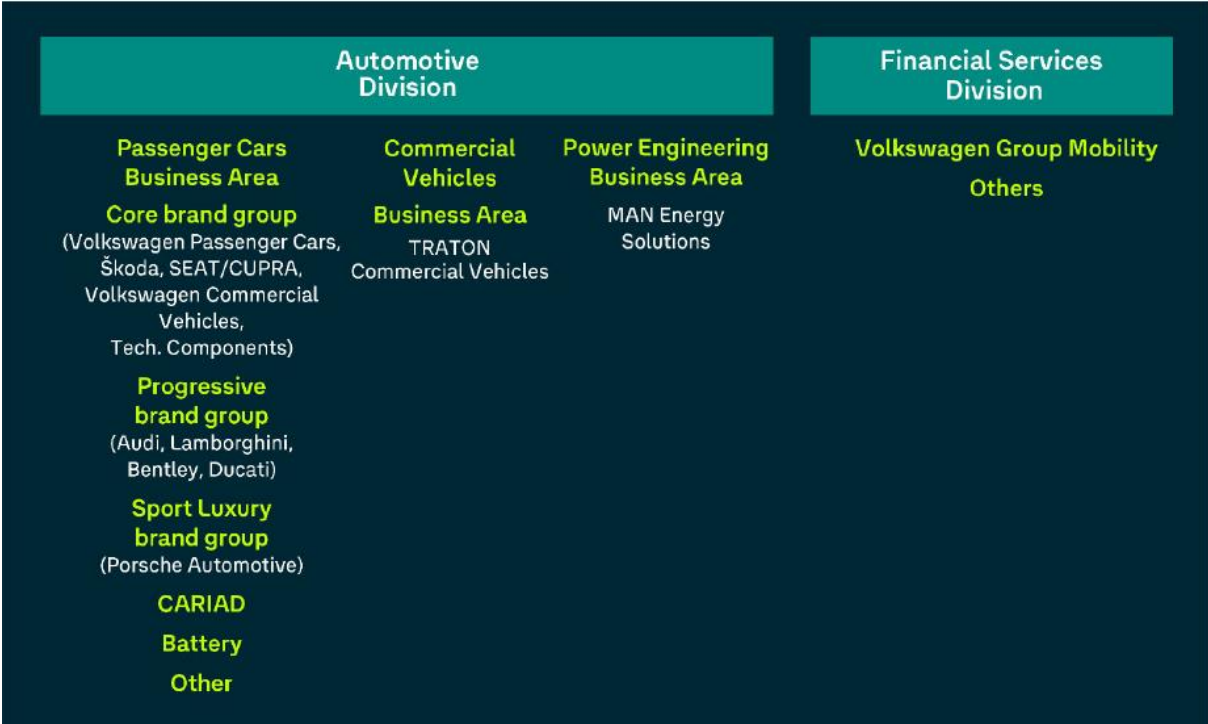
Automotive Division

Passenger Cars Business Area

Core brand group
(Volkswagen Passenger Cars, Škoda, SEAT/CUPRA, Volkswagen Commercial Vehicles, Tech. Components)

Progressive brand group
(Audi, Lamborghini, Bentley, Ducati)

Sport Luxury brand group
(Porsche Automotive)

CARIAD

Battery

Other

Commercial Vehicles Business Area

TRATON Commercial Vehicles

Power Engineering Business Area

MAN Energy Solutions

Financial Services Division

Volkswagen Group Mobility

Others